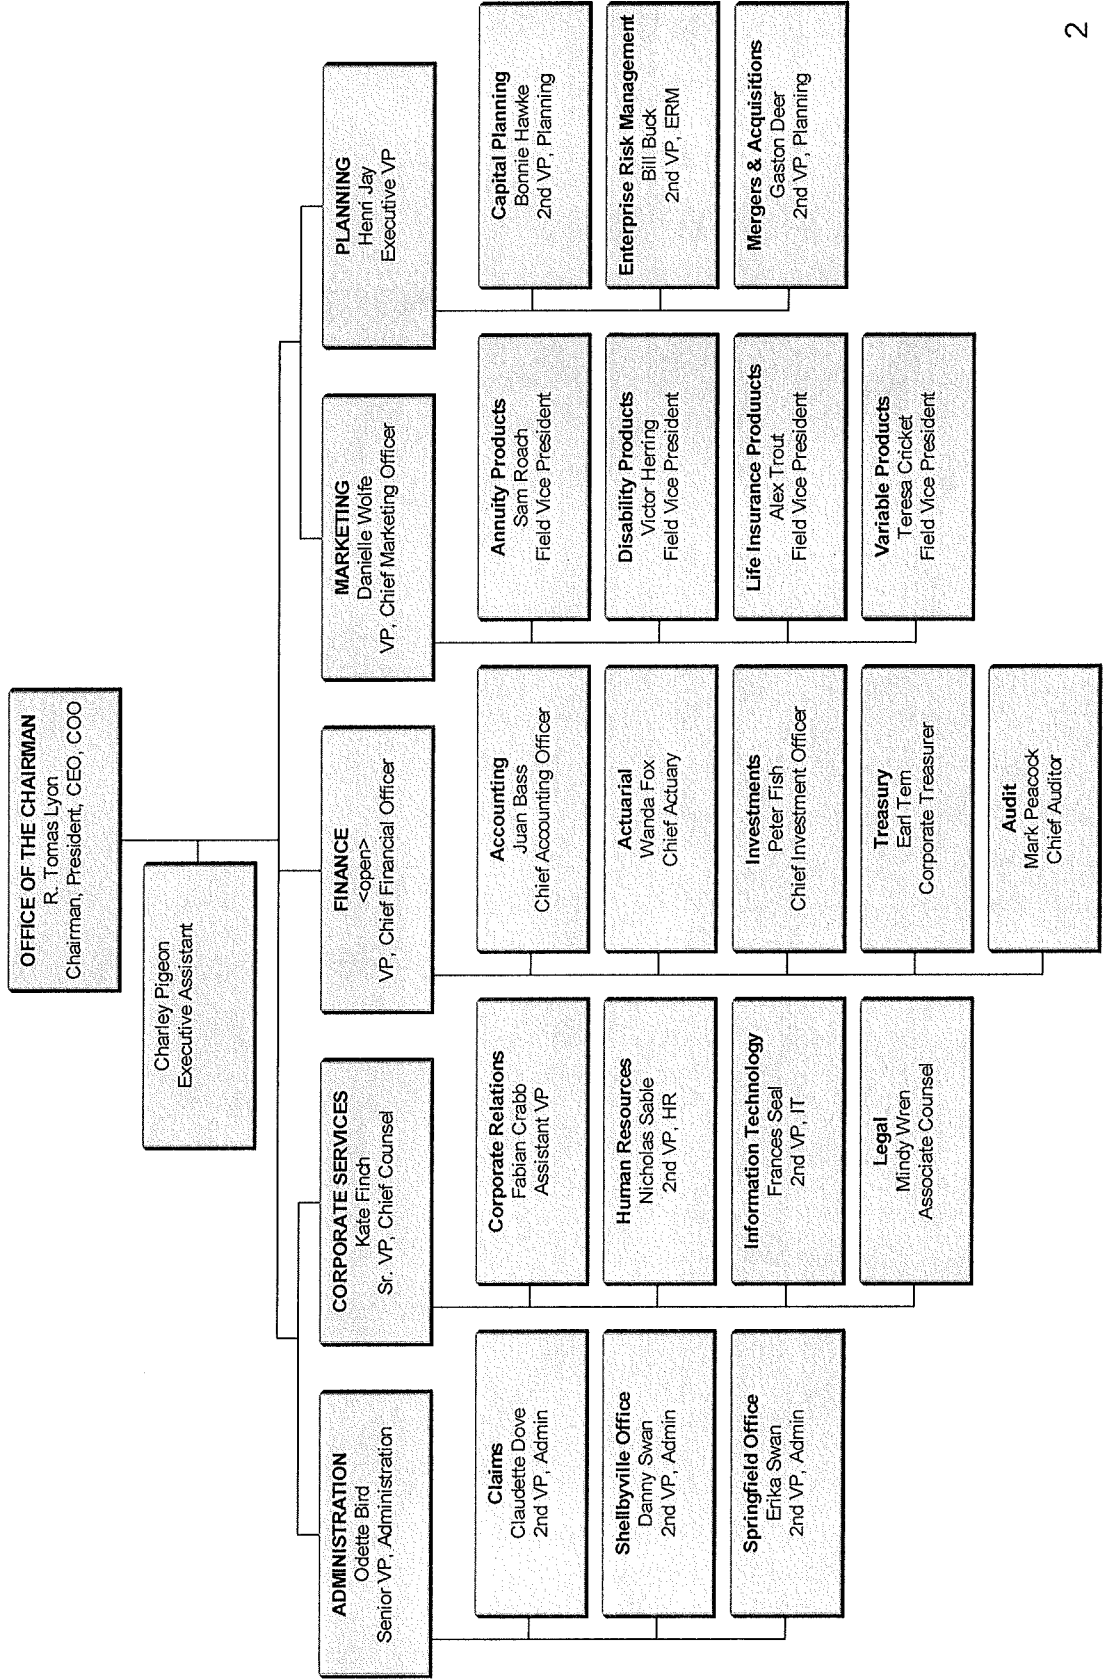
OFFICE OF THE CHAIRMAN
R. Tomas Lyon
Chairman, President, CEO, COO

Charley Pigeon
Executive Assistant

ADMINISTRATION
Odette Bird
Senior VP, Administration

Claims
Claudette Dove
2nd VP, Admin

Shellbyville Office
Danny Swan
2nd VP, Admin

Springfield Office
Erika Swan
2nd VP, Admin

CORPORATE SERVICES
Kate Finch
Sr. VP, Chief Counsel

Corporate Relations
Fabian Crabb
Assistant VP

Human Resources
Nicholas Sable
2nd VP, HR

Information Technology
Frances Seal
2nd VP, IT

Legal
Mindy Wren
Associate Counsel

FINANCE
<open>
VP, Chief Financial Officer

Accounting
Juan Bass
Chief Accounting Officer

Actuarial
Wanda Fox
Chief Actuary

Investments
Peter Fish
Chief Investment Officer

Treasury
Earl Tern
Corporate Treasurer

Audit
Mark Peacock
Chief Auditor

MARKETING
Danielle Wolfe
VP, Chief Marketing Officer

Annuity Products
Sam Roach
Field Vice President

Disability Products
Victor Herring
Field Vice President

Life Insurance Produucts
Alex Trout
Field Vice President

Variable Products
Teresa Cricket
Field Vice President

PLANNING
Henri Jay
Executive VP

Capital Planning
Bonnie Hawke
2nd VP, Planning

Enterprise Risk Management
Bill Buck
2nd VP, ERM

Mergers & Acquistions
Gaston Deer
2nd VP, Planning

2